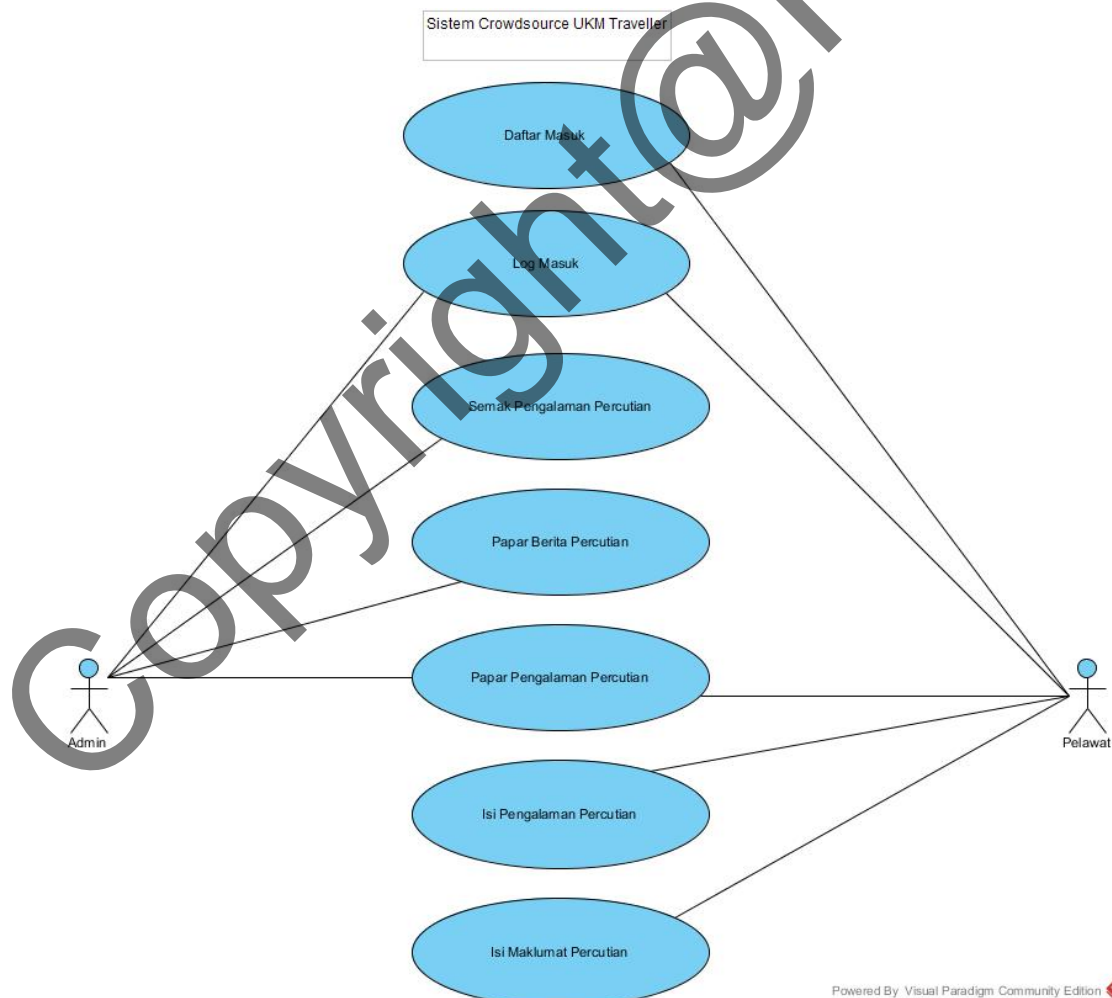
Sistem Crowdsource UKM Traveller

Daftar Masuk

Log Masuk

Semak Pengalaman Percutian

Papar Berita Percutian

Papar Pengalaman Percutian

Isi Pengalaman Percutian

Isi Maklumat Percutian

Admin

Pelawat

Copyright@

Powered By Visual Paradigm Community Edition